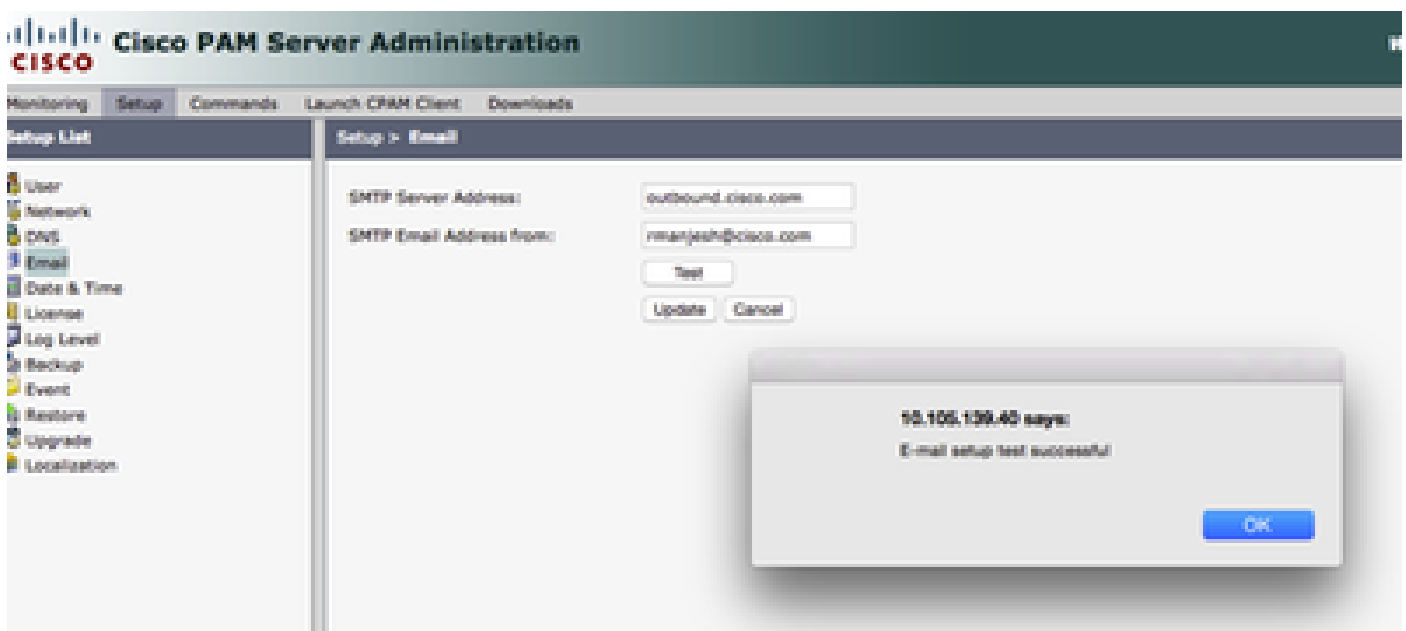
CISCO Cisco PAM Server Administration

Monitoring Setup Commands Launch CPAM Client Downloads

Setup List

User
Network
DNS
Email
Date & Time
License
Log Level
Backup
Event
Restore
Upgrade
Localization

Setup > Email

SMTP Server Address: outbound.cisco.com
SMTP Email Address from: rmanjesh@cisco.com

Test

Update Cancel

10.105.139.40 says:
E-mail setup test successful

OK